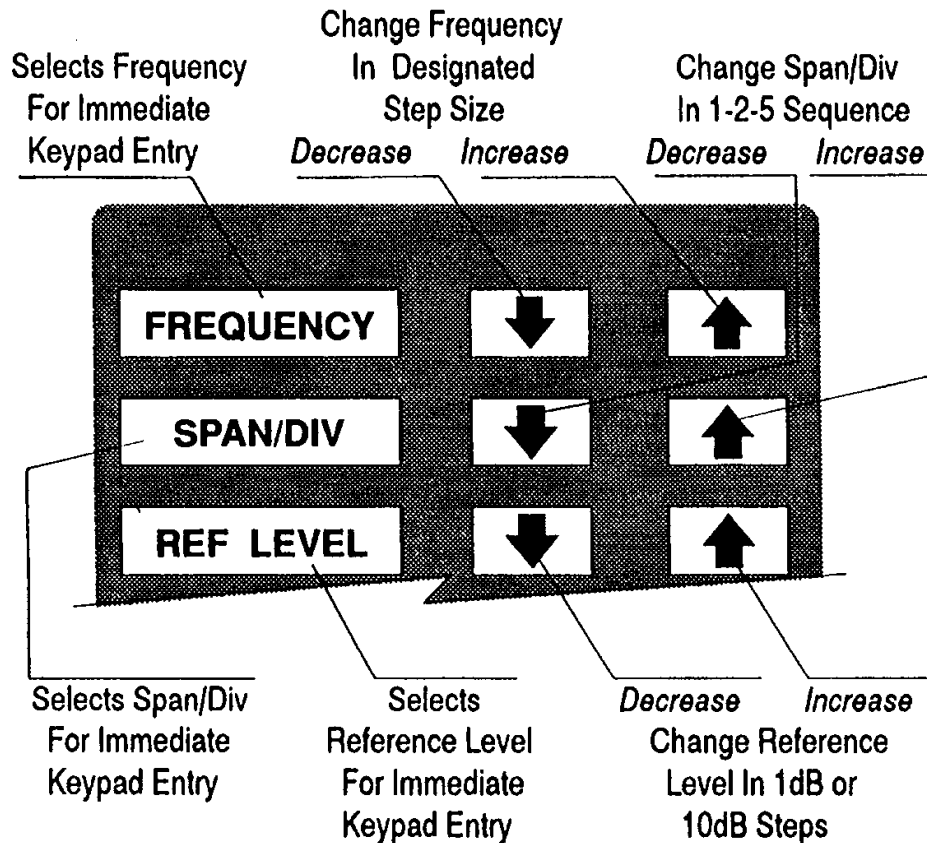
Selects Frequency For Immediate Keypad Entry

Change Frequency In Designated Step Size
*Decrease* *Increase*

Change Span/Div In 1-2-5 Sequence
*Decrease* *Increase*

FREQUENCY

SPAN/DIV

REF LEVEL

Selects Span/Div For Immediate Keypad Entry

Selects Reference Level For Immediate Keypad Entry

*Decrease* *Increase*
Change Reference Level In 1dB or 10dB Steps